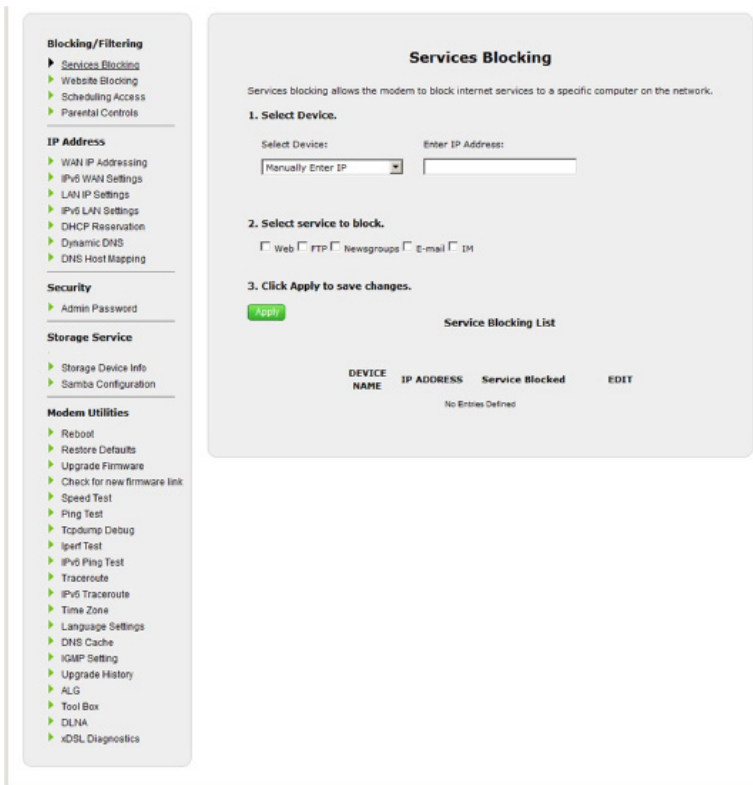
Blocking/Filtering
Services Blocking
Website Blocking
Scheduling Access
Parental Controls

IP Address
WAN IP Addressing
IPv6 WAN Settings
LAN IP Settings
IPv6 LAN Settings
DHCP Reservation
Dynamic DNS
DNS Host Mapping

Security
Admin Password

Storage Service
Storage Device Info
Samba Configuration

Modem Utilities
Reboot
Restore Defaults
Upgrade Firmware
Check for new firmware link
Speed Test
Ping Test
Tcpdump Debug
Iperf Test
IPv6 Ping Test
Traceroute
IPv6 Traceroute
Time Zone
Language Settings
DNS Cache
IGMP Setting
Upgrade History
ALG
Tool Box
DLNA
xDSL Diagnostics

Services Blocking

Services blocking allows the modem to block internet services to a specific computer on the network.

1. Select Device.

Select Device: Manually Enter IP
Enter IP Address:

2. Select service to block.

Web FTP Newsgroups E-mail IM

3. Click Apply to save changes.

Apply

Service Blocking List

| DEVICE NAME | IP ADDRESS | Service Blocked | EDIT |
|---|---|---|---|

No Entries Defined